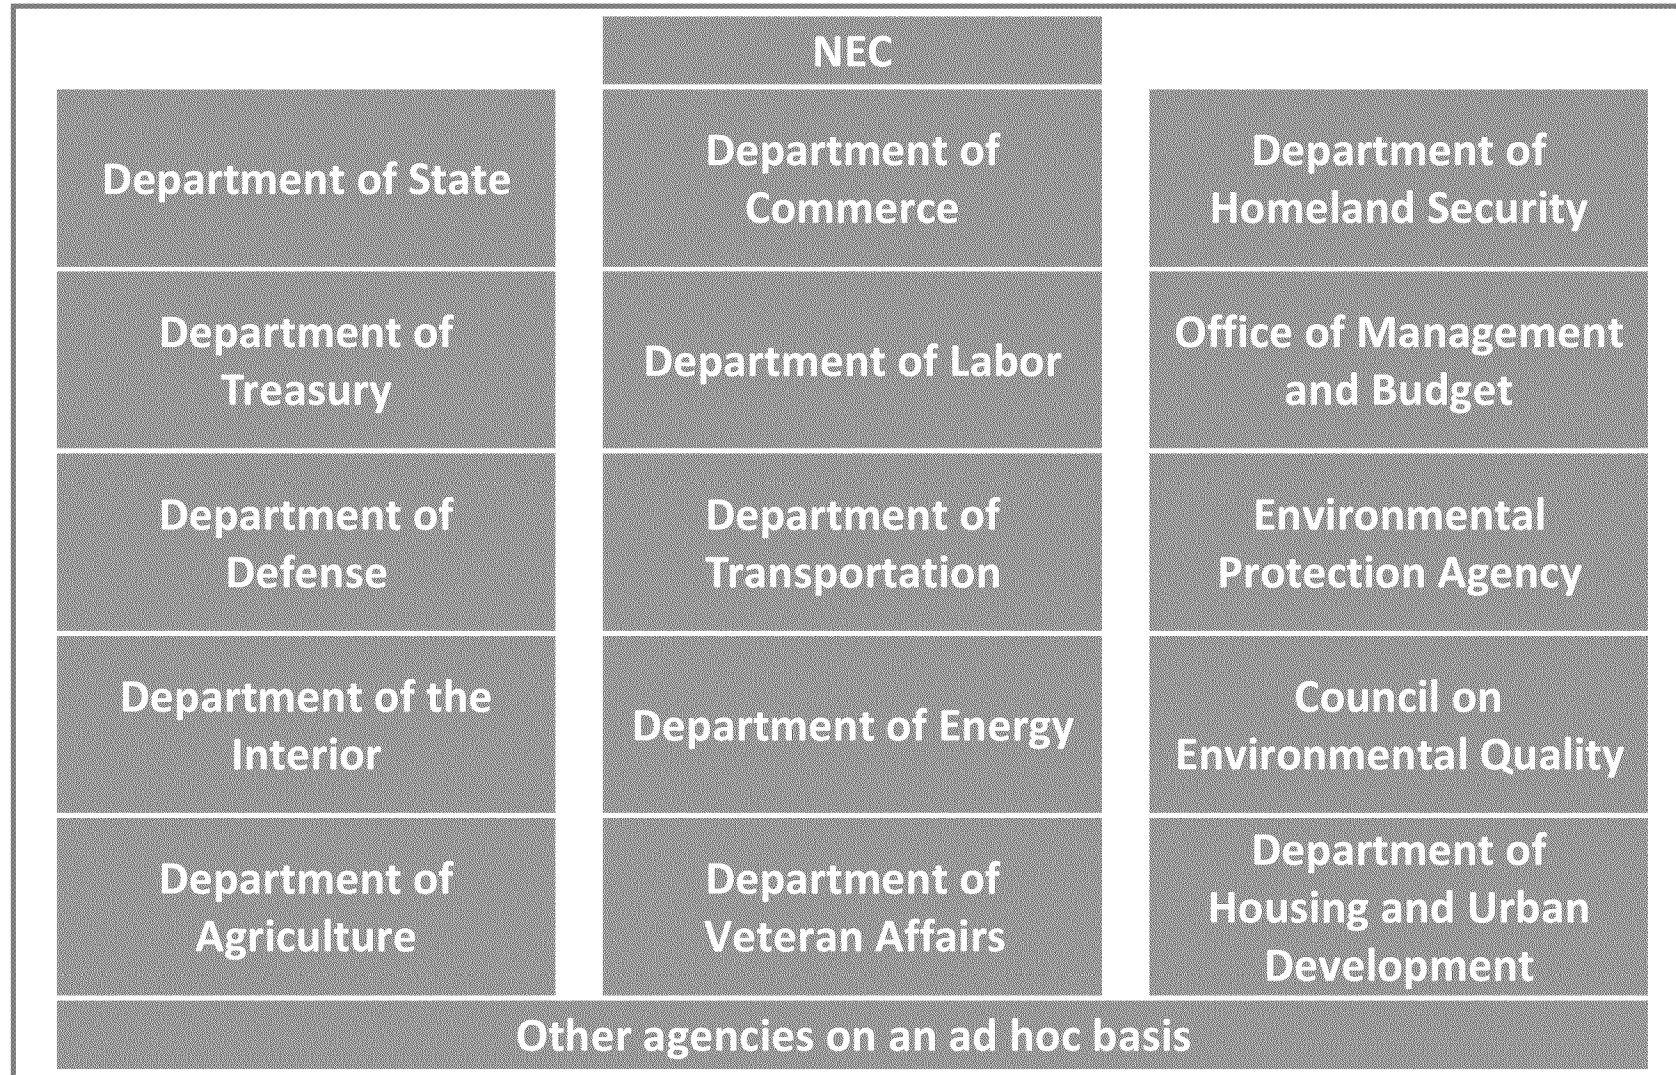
NEC

| Department of State | Department of Commerce | Department of Homeland Security |
|---|---|---|
| Department of Treasury | Department of Labor | Office of Management and Budget |
| Department of Defense | Department of Transportation | Environmental Protection Agency |
| Department of the Interior | Department of Energy | Council on Environmental Quality |
| Department of Agriculture | Department of Veteran Affairs | Department of Housing and Urban Development |

Other agencies on an ad hoc basis